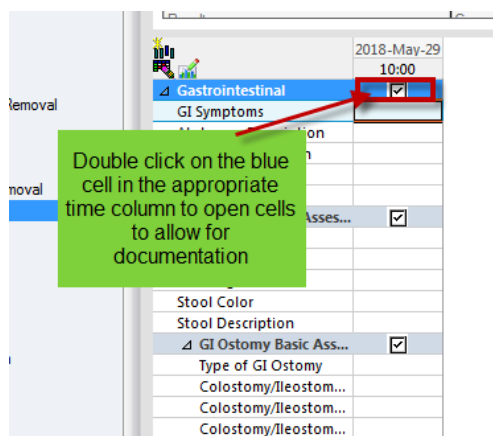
Removal

moval

2018-May-29
10:00

Gastrointestinal
GI Symptoms
Abd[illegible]
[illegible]
Asses...
Stool Color
Stool Description
GI Ostomy Basic Ass...
Type of GI Ostomy
Colostomy/Ileostom...
Colostomy/Ileostom...
Colostomy/Ileostom...

Double click on the blue cell in the appropriate time column to open cells to allow for documentation